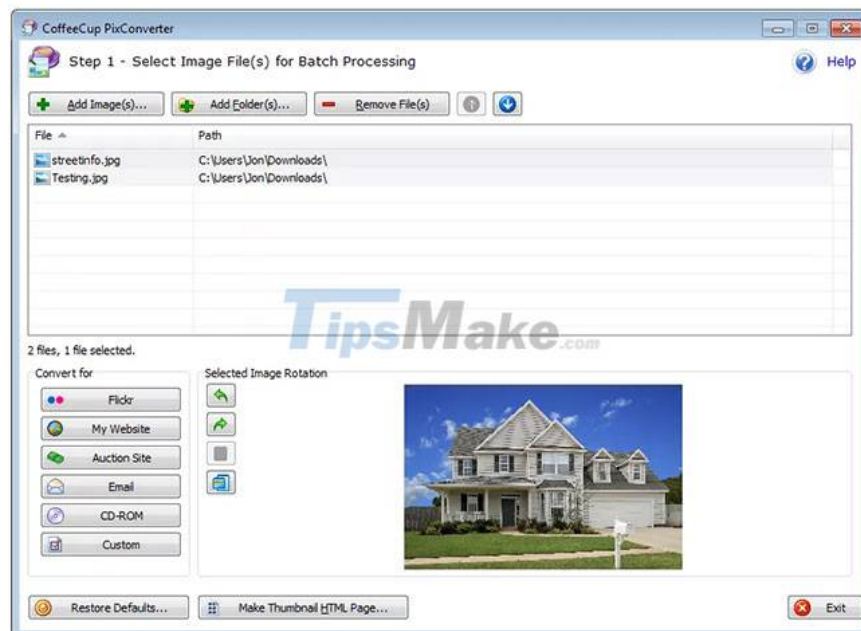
CoffeeCup PixConverter

Step 1 - Select Image File(s) for Batch Processing

Help

Add Image(s)...
Add Folder(s)...
Remove File(s)

| File | Path |
|---|---|
| streetinfo.jpg | C:\Users\Jon\Downloads\ |
| Testing.jpg | C:\Users\Jon\Downloads\ |

TipsMake.com

2 files, 1 file selected.

Convert for
Flickr
My Website
Auction Site
Email
CD-ROM
Custom

Selected Image Rotation

Restore Defaults...
Make Thumbnail HTML Page...
Exit